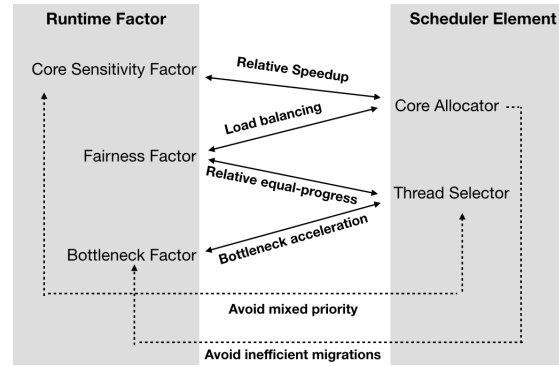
Runtime Factor

Scheduler Element

Core Sensitivity Factor

Relative Speedup

Core Allocator

Load balancing

Fairness Factor

Relative equal-progress

Thread Selector

Bottleneck acceleration

Bottleneck Factor

Avoid mixed priority

Avoid inefficient migrations